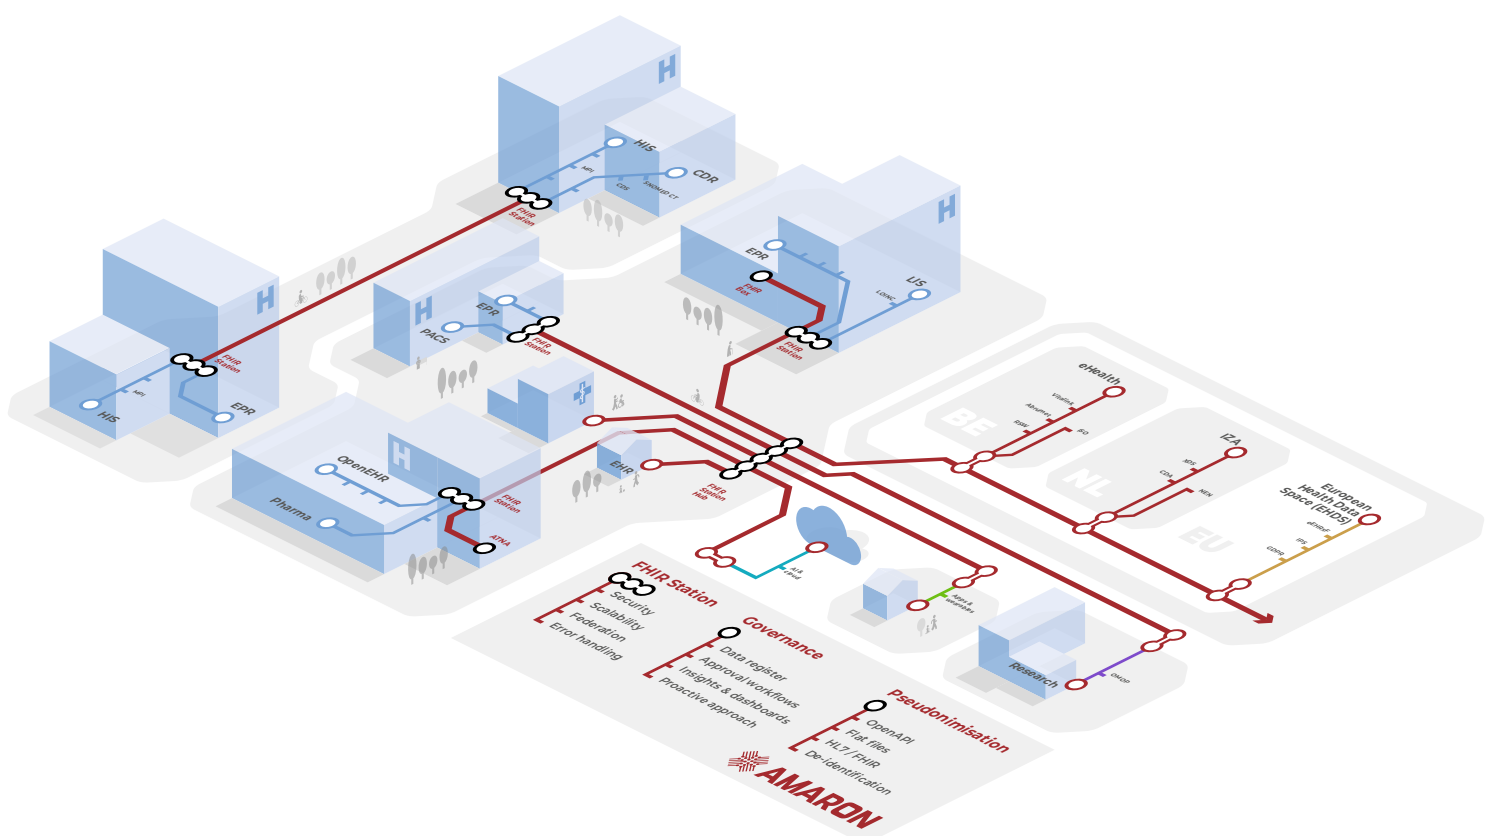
H
HIS
CDR
MPI
CDS
SNOMED CT
FHIR Station
H
EPR
FHIR Box
LIS
LOINC
FHIR Station
H
HIS
MPI
FHIR Station
EPR
H
EPR
PACS
FHIR Station
H
OpenEHR
Pharma
FHIR Station
ATNA
EHR
FHIR Station Hub
AI & Cloud
Apps & Wearables
Research
OMOP
eHealth
Vitalink
AbruMed
RSW
EG
BE
IZA
XDS
CDA
NEN
NL
European Health Data Space (EHDS)
eHDSI
IPS
GDPR
EU
FHIR Station
Security
Scalability
Federation
Error handling
Governance
Data register
Approval workflows
Insights & dashboards
Proactive approach
Pseudonimisation
OpenAPI
Flat files
HL7 / FHIR
De-identification
AMARON